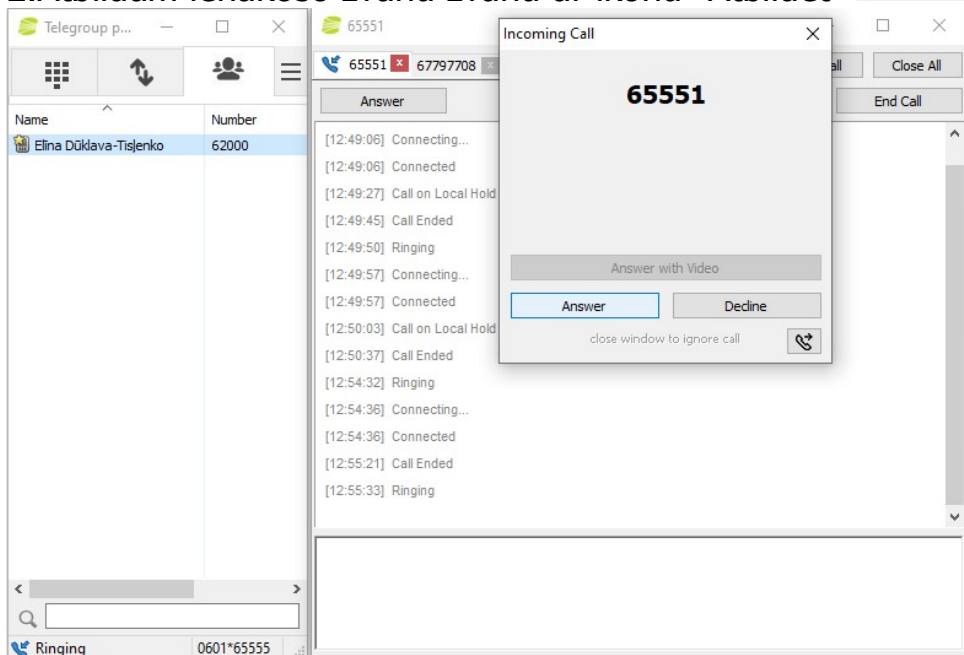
Telegroup p...

Name | Number
Elīna Dūklava-Tisļenko | 62000

Ringing | 0601*65555

65551
65551 | 67797708
Answer
ll | Close All
End Call

[12:49:06] Connecting...
[12:49:06] Connected
[12:49:27] Call on Local Hold
[12:49:45] Call Ended
[12:49:50] Ringing
[12:49:57] Connecting...
[12:49:57] Connected
[12:50:03] Call on Local Hold
[12:50:37] Call Ended
[12:54:32] Ringing
[12:54:36] Connecting...
[12:54:36] Connected
[12:55:21] Call Ended
[12:55:33] Ringing

Incoming Call
65551
Answer with Video
Answer
Decline
close window to ignore call